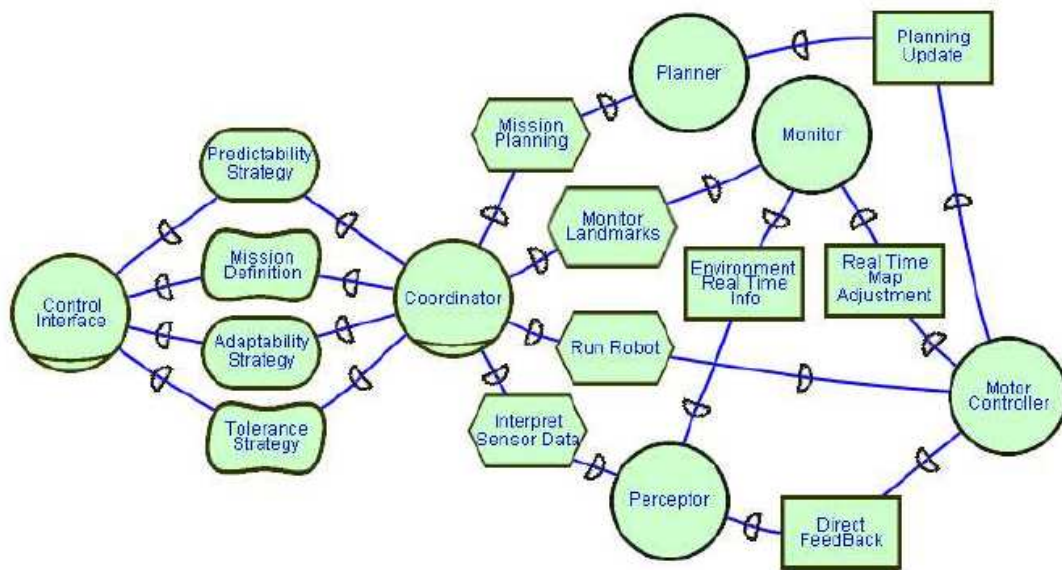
Planner

Planning Update

Monitor

Mission Planning

Predictability Strategy

Monitor Landmarks

Mission Definition

Environment Real Time Info

Real Time Map Adjustment

Control Interface

Coordinator

Adaptability Strategy

Run Robot

Motor Controller

Tolerance Strategy

Interpret Sensor Data

Perceptor

Direct FeedBack